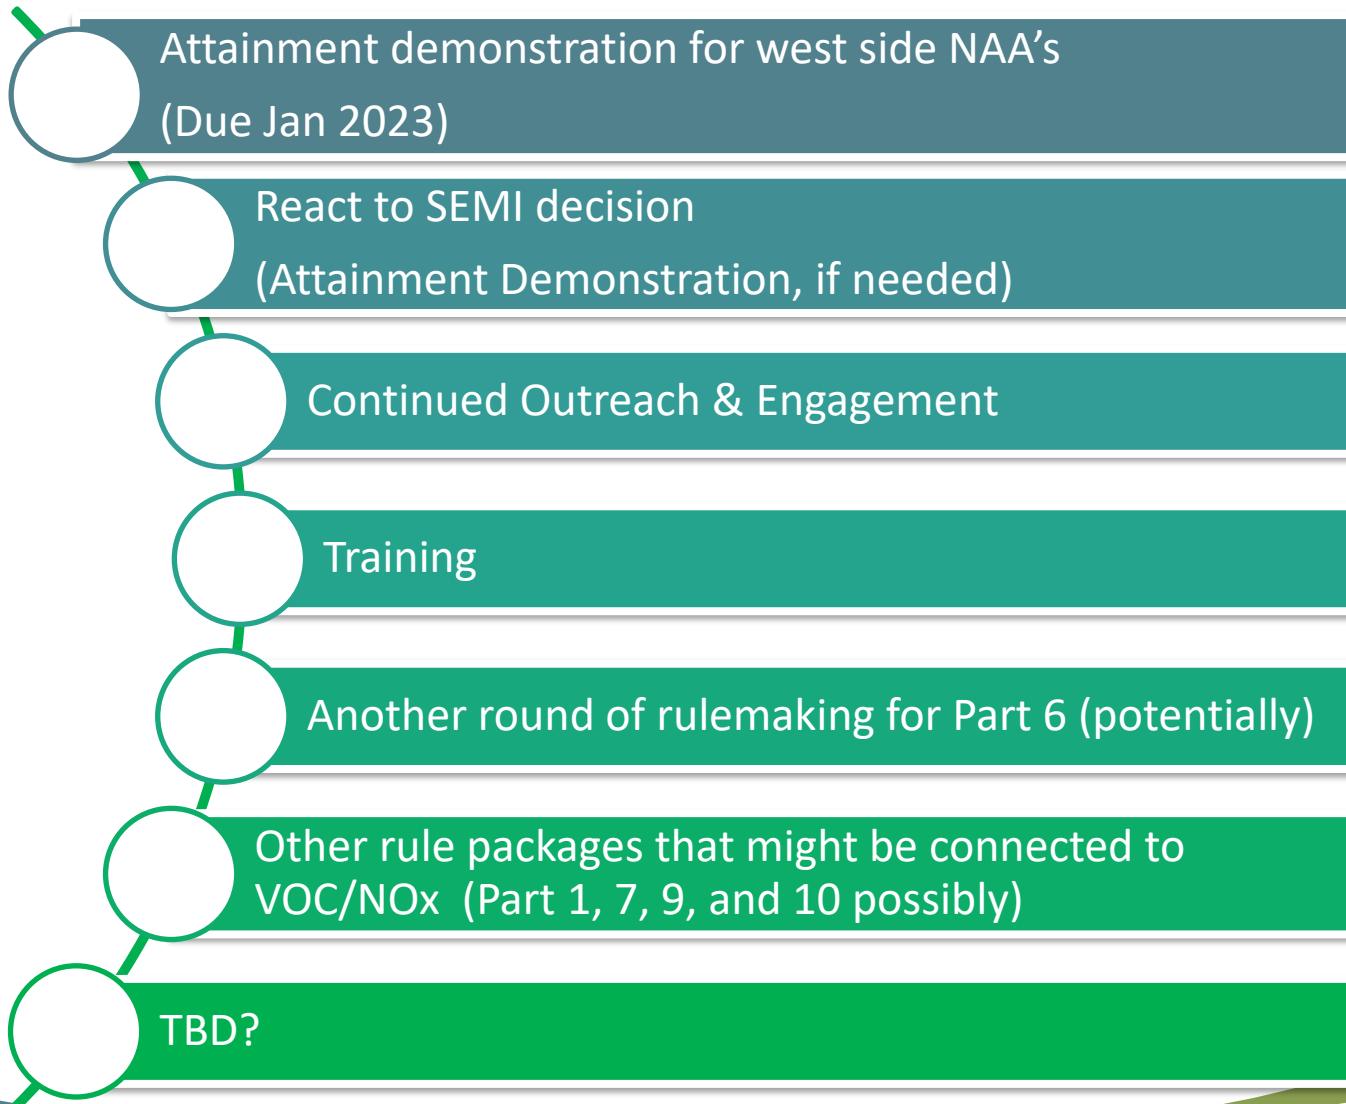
Attainment demonstration for west side NAA’s (Due Jan 2023)

React to SEMI decision (Attainment Demonstration, if needed)

Continued Outreach & Engagement

Training

Another round of rulemaking for Part 6 (potentially)

Other rule packages that might be connected to VOC/NOx (Part 1, 7, 9, and 10 possibly)

TBD?